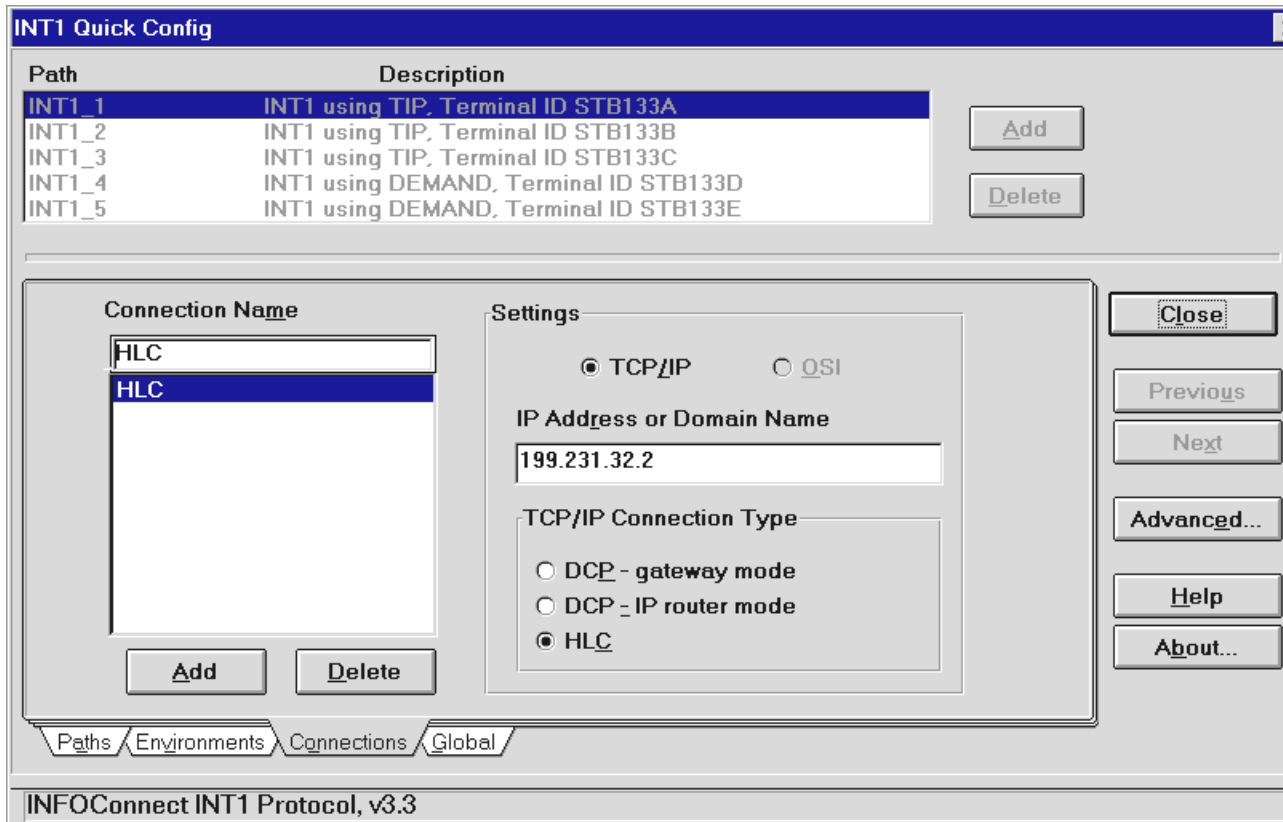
INT1 Quick Config

| Path | Description |
|---|---|
| INT1_1 | INT1 using TIP, Terminal ID STB133A |
| INT1_2 | INT1 using TIP, Terminal ID STB133B |
| INT1_3 | INT1 using TIP, Terminal ID STB133C |
| INT1_4 | INT1 using DEMAND, Terminal ID STB133D |
| INT1_5 | INT1 using DEMAND, Terminal ID STB133E |

Add
Delete

Connection Name
HLC
HLC
Add
Delete

Settings
TCP/IP
OSI
IP Address or Domain Name
199.231.32.2
TCP/IP Connection Type
DCP - gateway mode
DCP - IP router mode
HLC

Close
Previous
Next
Advanced...
Help
About...

Paths
Environments
Connections
Global

INFOConnect INT1 Protocol, v3.3